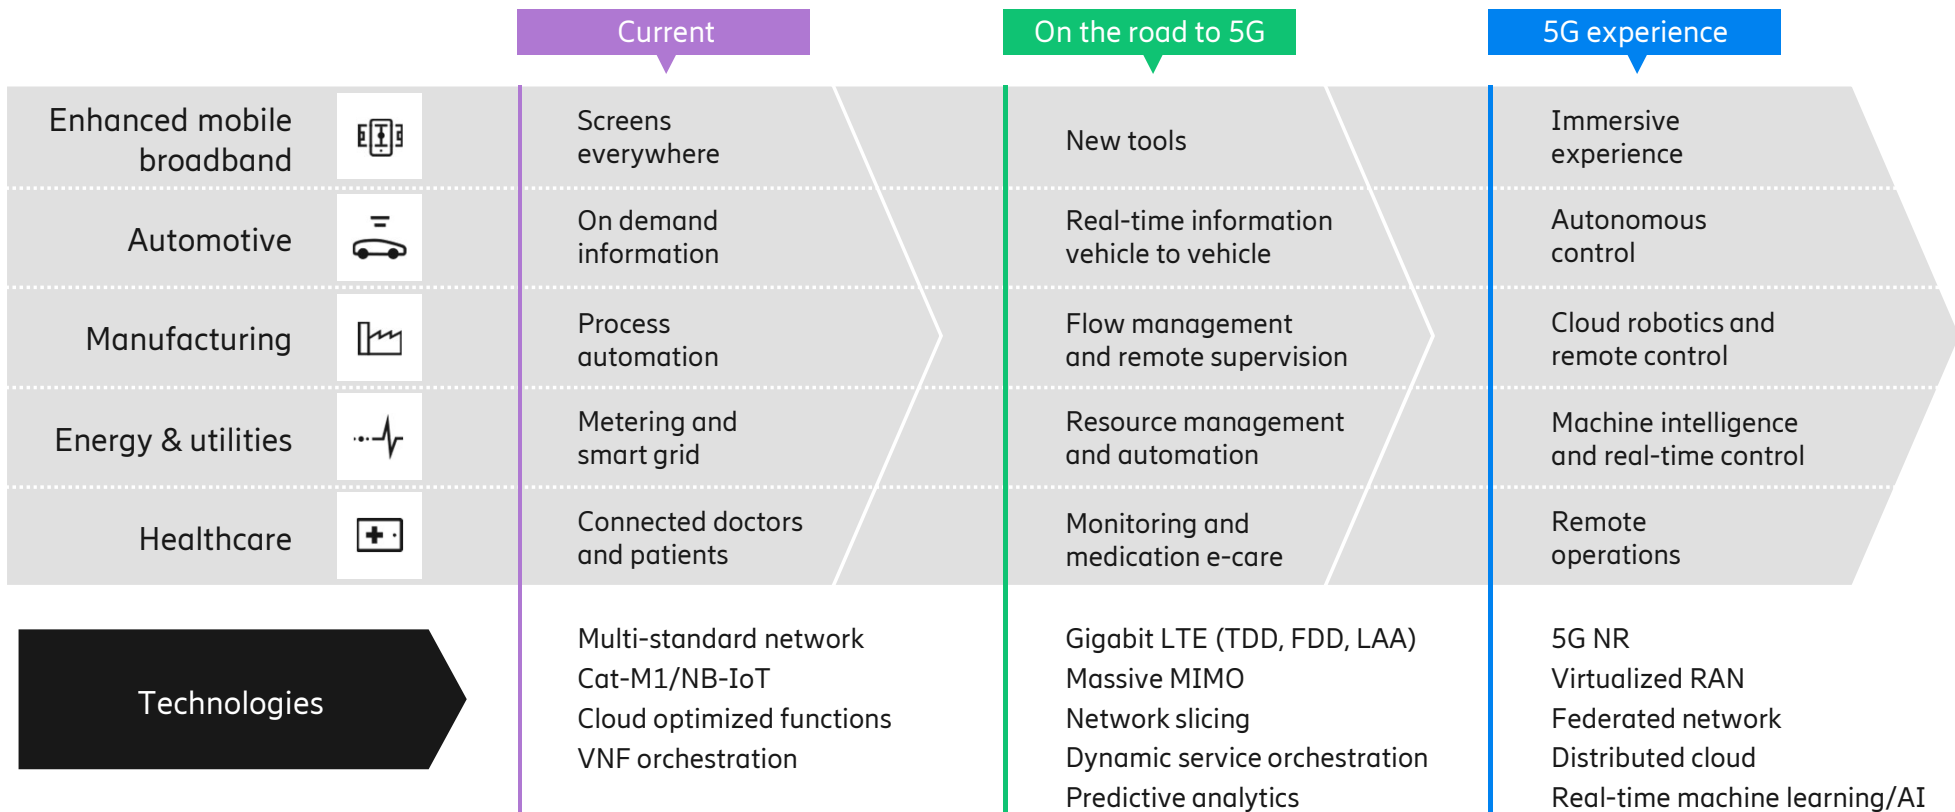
| | Current | On the road to 5G | 5G experience |
|---|---|---|---|
| Enhanced mobile broadband | Screens everywhere | New tools | Immersive experience |
| Automotive | On demand information | Real-time information vehicle to vehicle | Autonomous control |
| Manufacturing | Process automation | Flow management and remote supervision | Cloud robotics and remote control |
| Energy & utilities | Metering and smart grid | Resource management and automation | Machine intelligence and real-time control |
| Healthcare | Connected doctors and patients | Monitoring and medication e-care | Remote operations |
| Technologies | Multi-standard network<br>Cat-M1/NB-IoT<br>Cloud optimized functions<br>VNF orchestration | Gigabit LTE (TDD, FDD, LAA)<br>Massive MIMO<br>Network slicing<br>Dynamic service orchestration<br>Predictive analytics | 5G NR<br>Virtualized RAN<br>Federated network<br>Distributed cloud<br>Real-time machine learning/AI |